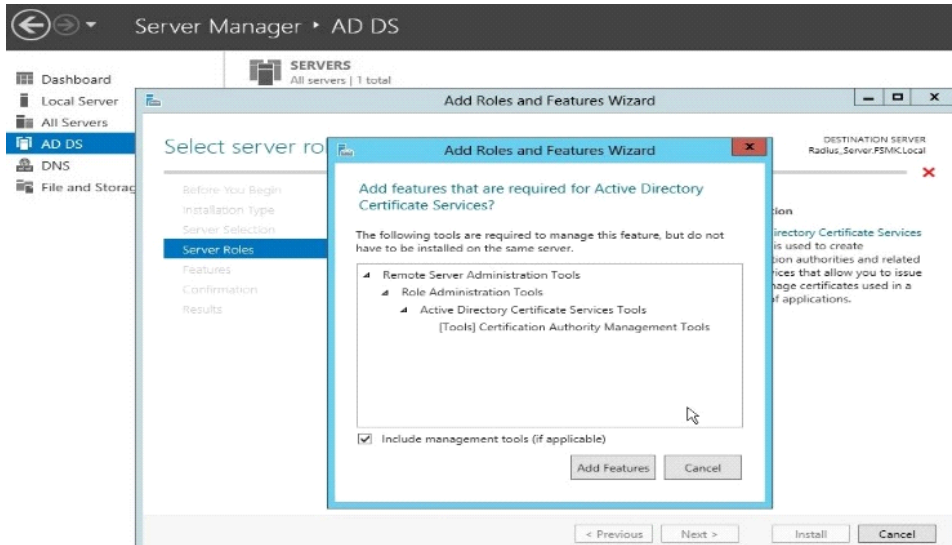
Server Manager • AD DS

Dashboard
Local Server
All Servers
AD DS
DNS
File and Storag

SERVERS
All servers | 1 total

Add Roles and Features Wizard

Select server ro

DESTINATION SERVER
Radius_Server.FSMK.Local

Before You Begin
Installation Type
Server Selection
Server Roles
Features
Confirmation
Results

ion
irectory Certificate Services
is used to create
tion authorities and related
ices that allow you to issue
nage certificates used in a
f applications.

Add Roles and Features Wizard

Add features that are required for Active Directory Certificate Services?

The following tools are required to manage this feature, but do not have to be installed on the same server.

Remote Server Administration Tools
Role Administration Tools
Active Directory Certificate Services Tools
[Tools] Certification Authority Management Tools

Include management tools (if applicable)

Add Features
Cancel

< Previous
Next >
Install
Cancel